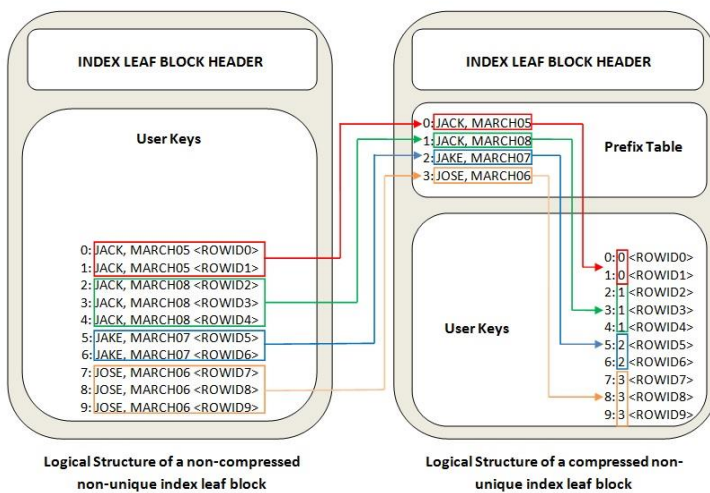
INDEX LEAF BLOCK HEADER

User Keys

0: JACK, MARCH05 <ROWID0>
1: JACK, MARCH05 <ROWID1>
2: JACK, MARCH08 <ROWID2>
3: JACK, MARCH08 <ROWID3>
4: JACK, MARCH08 <ROWID4>
5: JAKE, MARCH07 <ROWID5>
6: JAKE, MARCH07 <ROWID6>
7: JOSE, MARCH06 <ROWID7>
8: JOSE, MARCH06 <ROWID8>
9: JOSE, MARCH06 <ROWID9>

Logical Structure of a non-compressed non-unique index leaf block

INDEX LEAF BLOCK HEADER

0: JACK, MARCH05
1: JACK, MARCH08
2: JAKE, MARCH07
3: JOSE, MARCH06

Prefix Table

User Keys

0: 0 <ROWID0>
1: 0 <ROWID1>
2: 1 <ROWID2>
3: 1 <ROWID3>
4: 1 <ROWID4>
5: 2 <ROWID5>
6: 2 <ROWID6>
7: 3 <ROWID7>
8: 3 <ROWID8>
9: 3 <ROWID9>

Logical Structure of a compressed non-unique index leaf block